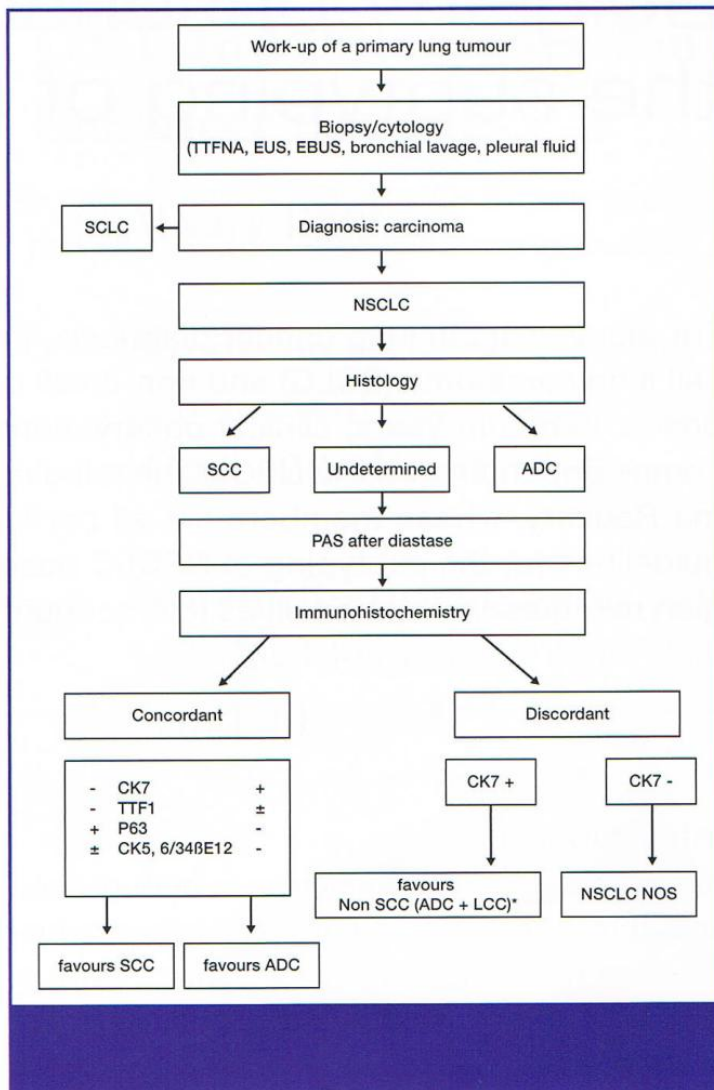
Work-up of a primary lung tumour

Biopsy/cytology (TTFNA, EUS, EBUS, bronchial lavage, pleural fluid

SCLC

Diagnosis: carcinoma

NSCLC

Histology

SCC

Undetermined

ADC

PAS after diastase

Immunohistochemistry

Concordant

Discordant

- CK7 +
- TTF1 ±
+ P63 -
± CK5, 6/34ßE12 -

CK7 +

CK7 -

favours Non SCC (ADC + LCC)*

NSCLC NOS

favours SCC

favours ADC